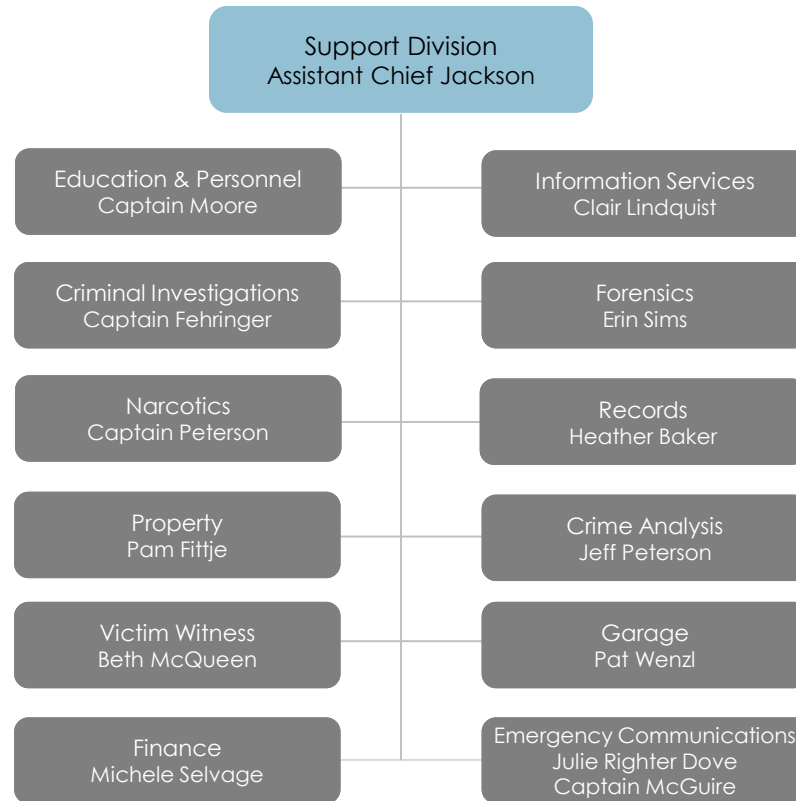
Support Division
Assistant Chief Jackson

Education & Personnel
Captain Moore

Information Services
Clair Lindquist

Criminal Investigations
Captain Fehringer

Forensics
Erin Sims

Narcotics
Captain Peterson

Records
Heather Baker

Property
Pam Fittje

Crime Analysis
Jeff Peterson

Victim Witness
Beth McQueen

Garage
Pat Wenzl

Finance
Michele Selvage

Emergency Communications
Julie Righter Dove
Captain McGuire